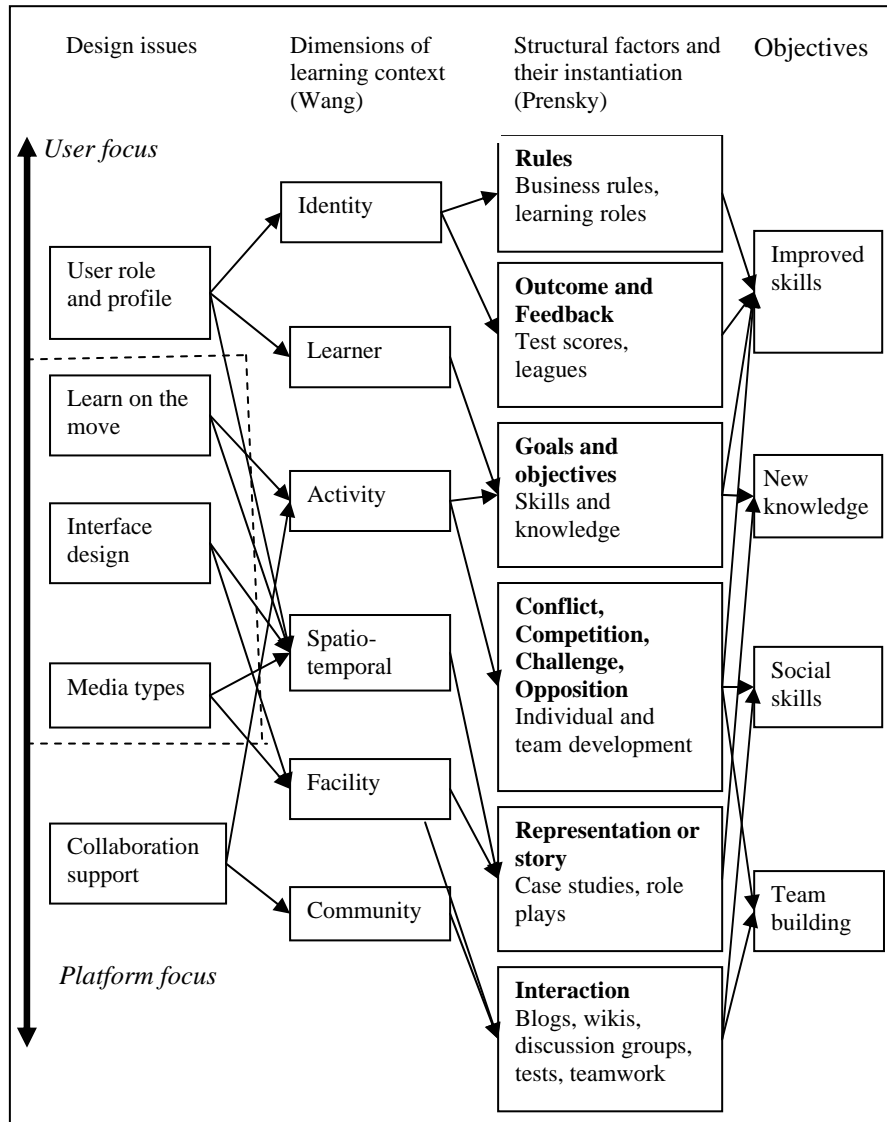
Design issues

Dimensions of learning context (Wang)

Structural factors and their instantiation (Prensky)

Objectives

User focus

User role and profile

Learn on the move

Interface design

Media types

Collaboration support

Platform focus

Identity

Learner

Activity

Spatio-temporal

Facility

Community

**Rules**
Business rules, learning roles

**Outcome and Feedback**
Test scores, leagues

**Goals and objectives**
Skills and knowledge

**Conflict, Competition, Challenge, Opposition**
Individual and team development

**Representation or story**
Case studies, role plays

**Interaction**
Blogs, wikis, discussion groups, tests, teamwork

Improved skills

New knowledge

Social skills

Team building